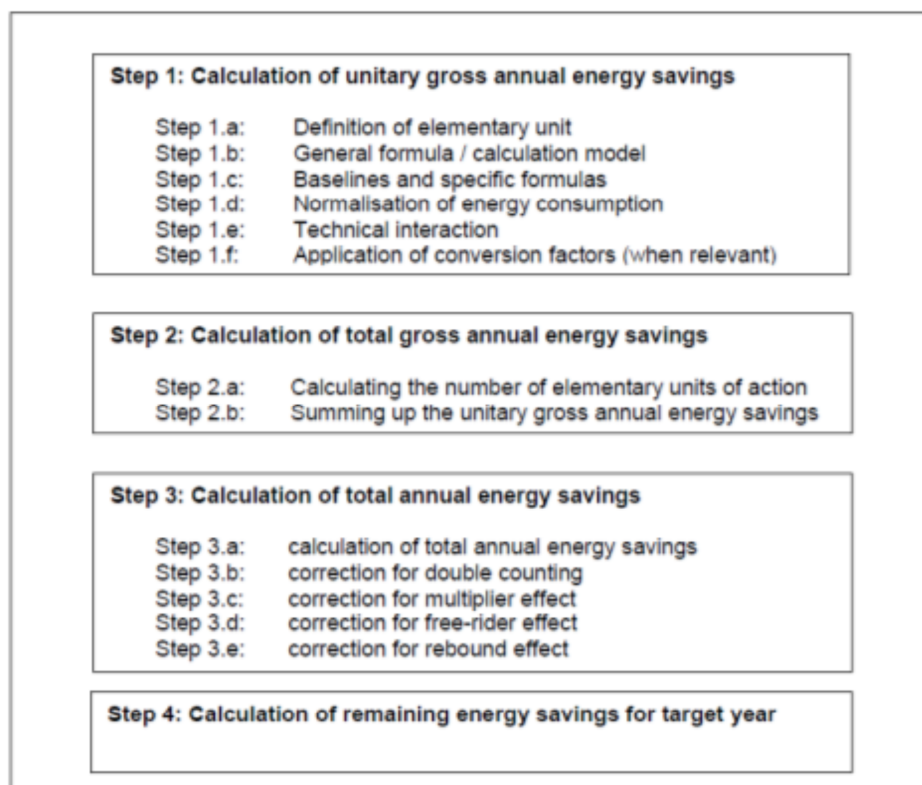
Step 1: Calculation of unitary gross annual energy savings

Step 1.a: Definition of elementary unit
Step 1.b: General formula / calculation model
Step 1.c: Baselines and specific formulas
Step 1.d: Normalisation of energy consumption
Step 1.e: Technical interaction
Step 1.f: Application of conversion factors (when relevant)

Step 2: Calculation of total gross annual energy savings

Step 2.a: Calculating the number of elementary units of action
Step 2.b: Summing up the unitary gross annual energy savings

Step 3: Calculation of total annual energy savings

Step 3.a: calculation of total annual energy savings
Step 3.b: correction for double counting
Step 3.c: correction for multiplier effect
Step 3.d: correction for free-rider effect
Step 3.e: correction for rebound effect

Step 4: Calculation of remaining energy savings for target year